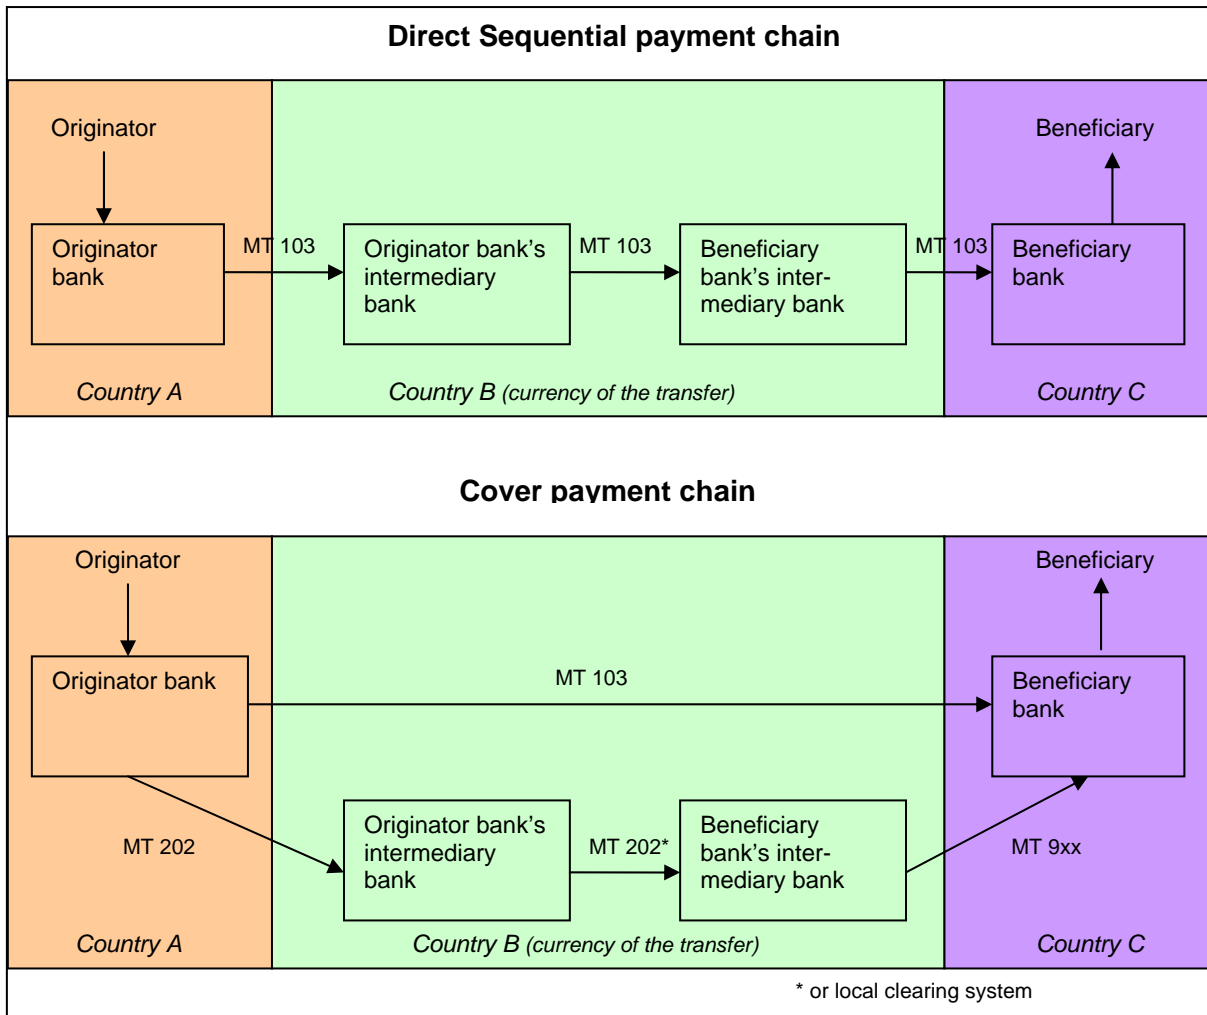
Direct Sequential payment chain

Originator

Originator bank

MT 103

Originator bank's intermediary bank

MT 103

Beneficiary bank's intermediary bank

MT 103

Beneficiary

Beneficiary bank

Country A

Country B (currency of the transfer)

Country C

Cover payment chain

Originator

Originator bank

MT 103

Beneficiary

Beneficiary bank

MT 202

Originator bank's intermediary bank

MT 202*

Beneficiary bank's intermediary bank

MT 9xx

Country A

Country B (currency of the transfer)

Country C

* or local clearing system